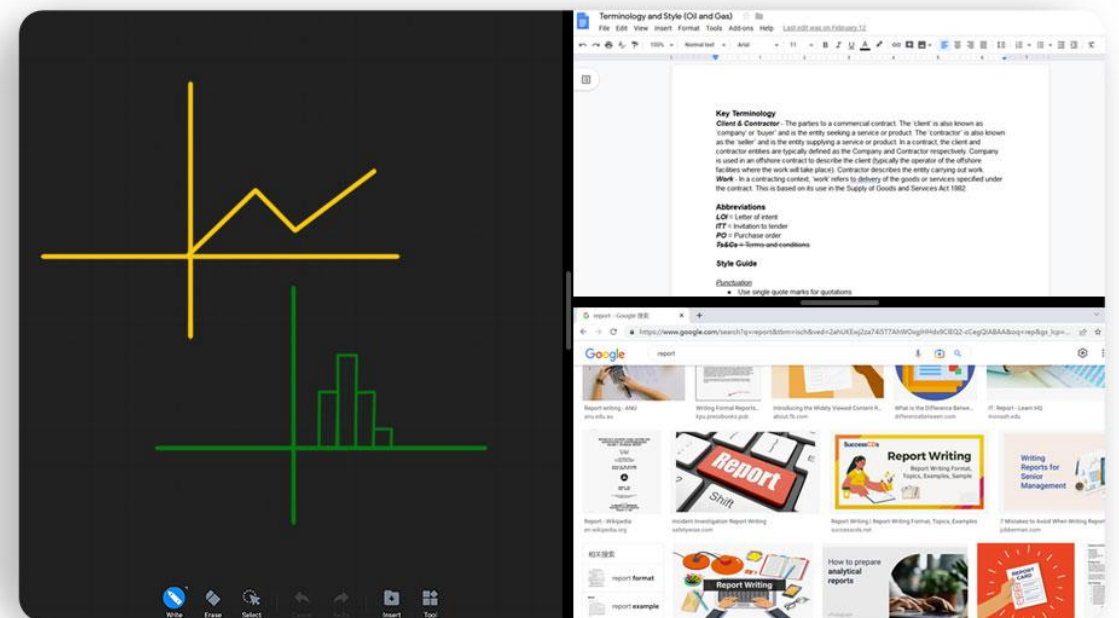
Write Erase Select Cancel Redo Insert Tool

Terminology and Style (Oil and Gas)
File Edit View Insert Format Tools Add-ons Help Last edit was on February 12

100% Normal text Arial 11

Key Terminology
Client & Contractor - The parties to a commercial contract. The 'client' is also known as 'company' or 'buyer' and is the entity seeking a service or product. The 'contractor' is also known as the 'seller' and is the entity supplying a service or product. In a contract, the client and contractor entities are typically defined as the Company and Contractor respectively. Company is used in an offshore contract to describe the client (typically the operator of the offshore facilities where the work will take place). Contractor describes the entity carrying out work.
Work - In a contracting context, 'work' refers to delivery of the goods or services specified under the contract. This is based on its use in the Supply of Goods and Services Act 1982.

Abbreviations
LOI = Letter of intent
ITT = Invitation to tender
PO = Purchase order
Ts&Cs = Terms and conditions

Style Guide

Punctuation
• Use single quote marks for quotations

report - Google 搜索
https://www.google.com/search?q=report&tbm=isch&ved=2ahUKEwj2za74i5T7AhWOxgIHHdx9CEQ2-cCegQIABAA&oq=rep&gs_lcp=...
Google report

Report writing - ANU anu.edu.au
Writing Formal Reports... kpu.pressbooks.pub
Introducing the Widely Viewed Content R... about.fb.com
What is the Difference Betwe... differencebetween.com
IT: Report - Learn HQ monash.edu

Report
Shift
SuccessCDs
Report Writing
Report Writing Format, Topics, Examples, Sample
Writing Reports for Senior Management

Report - Wikipedia en.wikipedia.org
Incident Investigation Report Writing safetywise.com
Report Writing | Report Writing Format, Topics, Examples successcds.net
7 Mistakes to Avoid When Writing Report pdberman.com

相关搜索
report format
report example

Report Writing
How to prepare analytical reports
REPORT CARD